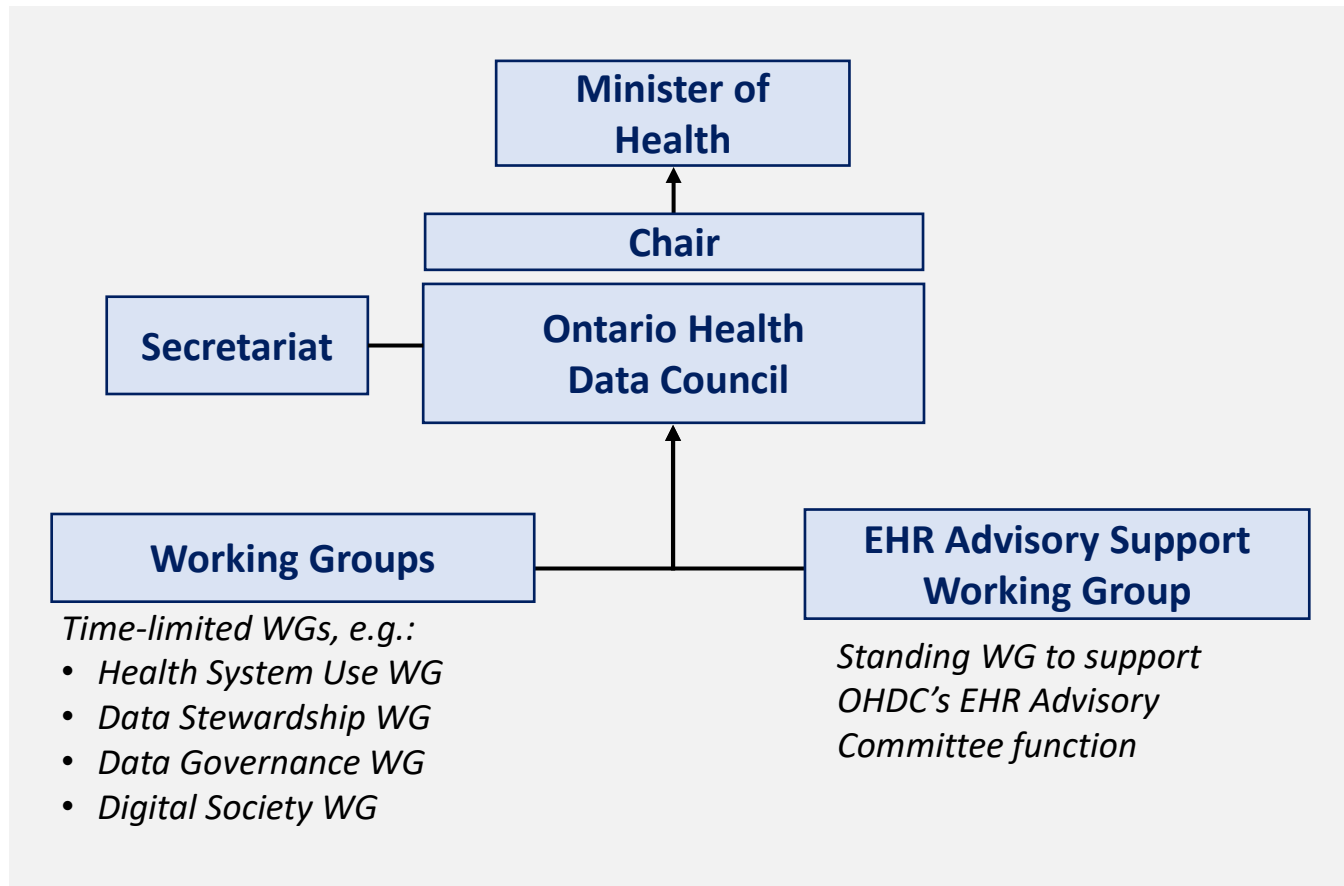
Minister of Health

Chair

Secretariat

Ontario Health Data Council

Working Groups

Time-limited WGs, e.g.:
• Health System Use WG
• Data Stewardship WG
• Data Governance WG
• Digital Society WG

EHR Advisory Support Working Group

Standing WG to support OHDC's EHR Advisory Committee function